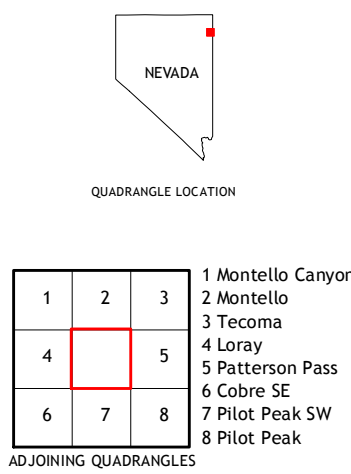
NEVADA

QUADRANGLE LOCATION

| 1 | 2 | 3 |
|---|---|---|
| 4 |   | 5 |
| 6 | 7 | 8 |

1 Montello Canyon
2 Montello
3 Tecoma
4 Loray
5 Patterson Pass
6 Cobre SE
7 Pilot Peak SW
8 Pilot Peak

ADJOINING QUADRANGLES